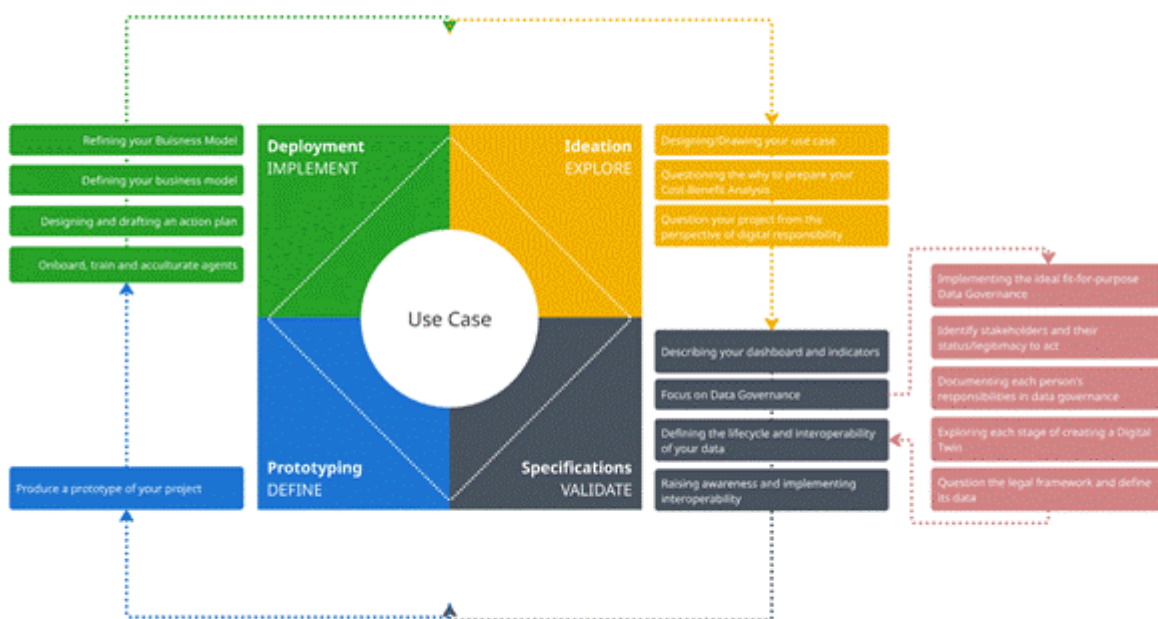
Refining your Buisness Model

Defining your business model

Designing and drafting an action plan

Onboard, train and acculturate agents

Produce a prototype of your project

Deployment
IMPLEMENT

Ideation
EXPLORE

Use Case

Prototyping
DEFINE

Specifications
VALIDATE

Designing/Drawing your use case

Questioning the why to prepare your Cost-Benefit Analysis

Question your project from the perspective of digital responsibility

Describing your dashboard and indicators

Focus on Data Governance

Defining the lifecycle and interoperability of your data

Raising awareness and implementing interoperability

Implementing the ideal fit-for-purpose Data Governance

Identify stakeholders and their status/legitimacy to act

Documenting each person's responsibilities in data governance

Exploring each stage of creating a Digital Twin

Question the legal framework and define its data